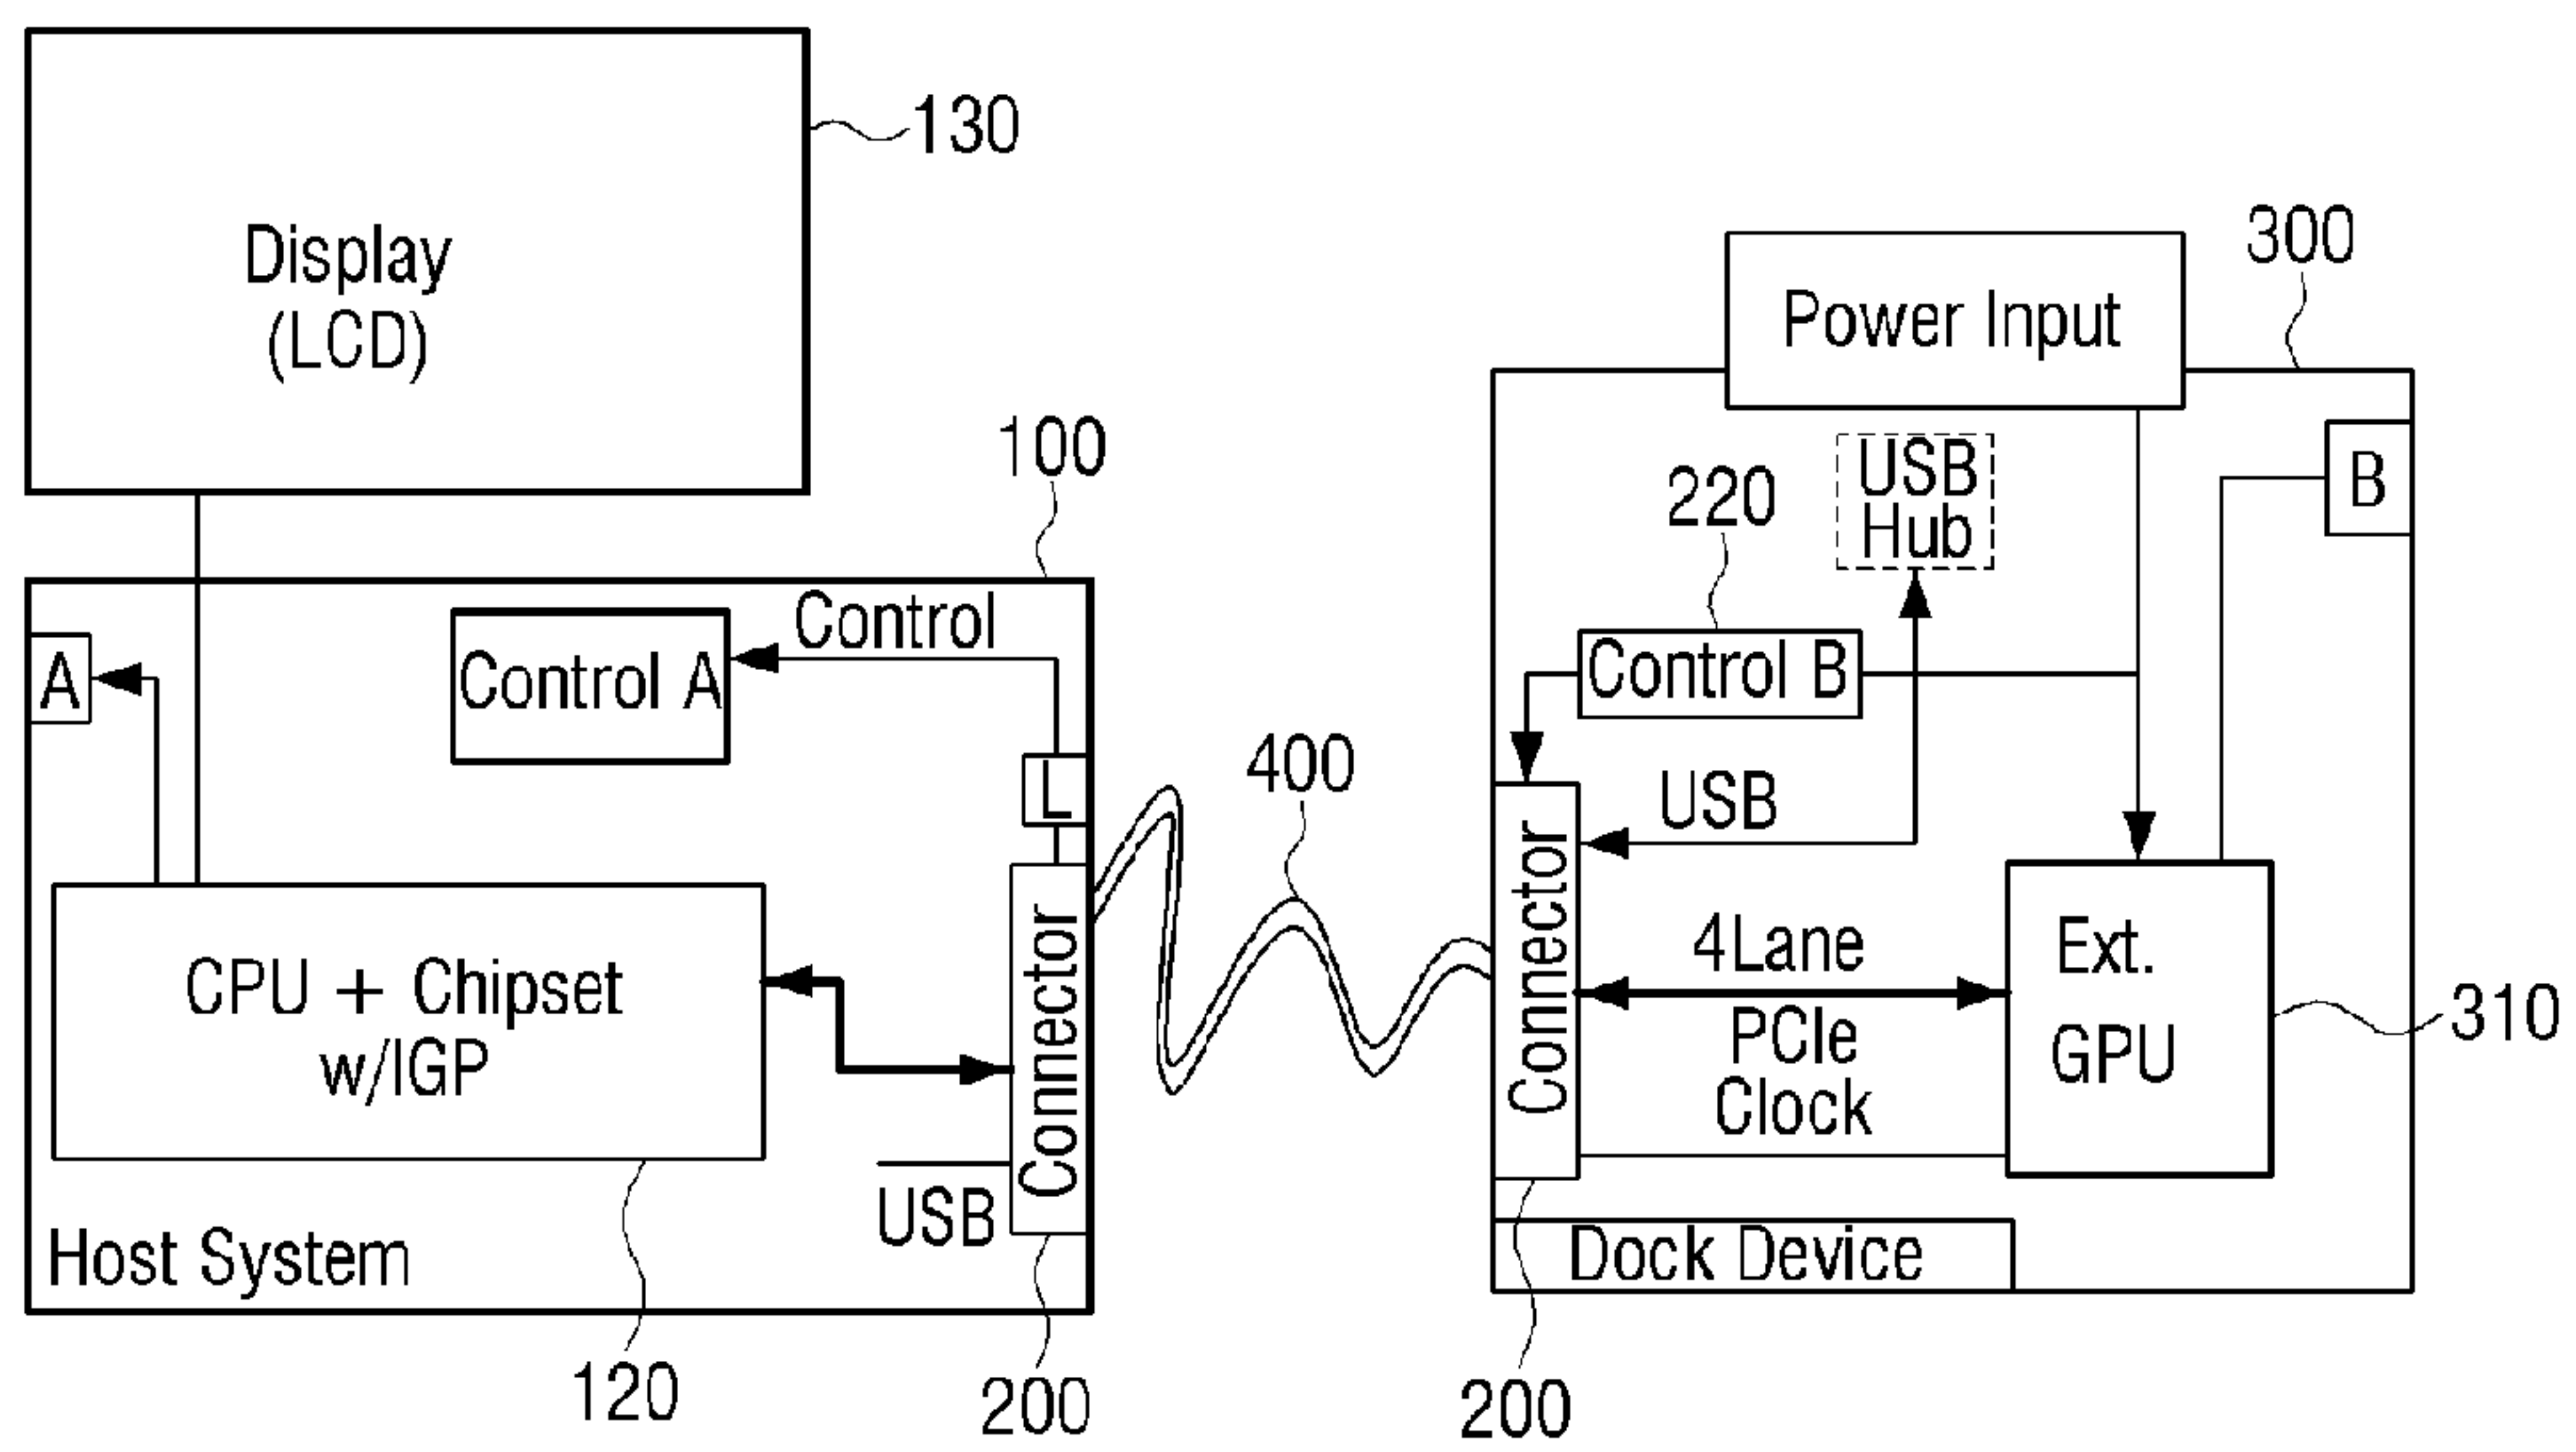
130

Display
(LCD)

100

A

Control A

Control

L

CPU + Chipset
w/IGP

Connector

USB

Host System

120

200

400

300

Power Input

USB
Hub

B

220

Control B

USB

Connector

4Lane

PCIe
Clock

Ext.
GPU

310

Dock Device

200